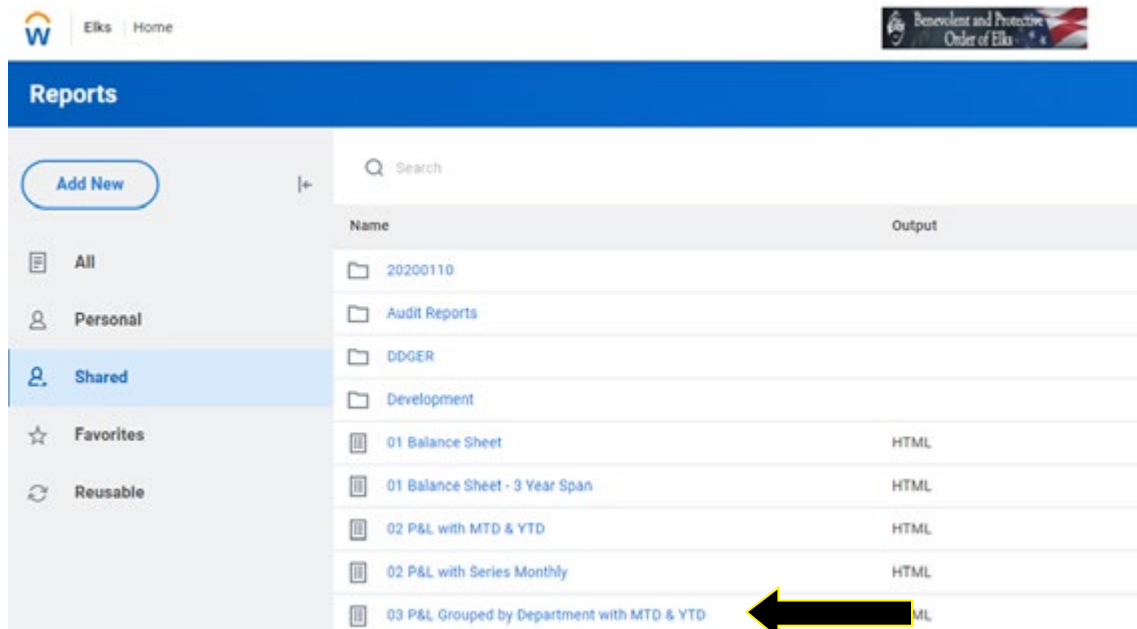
W Elks Home

Benevolent and Protective Order of Elks

Reports

Add New

All

Personal

Shared

Favorites

Reusable

Search

| Name | Output |
|---|---|
| 20200110 | |
| Audit Reports | |
| DDGER | |
| Development | |
| 01 Balance Sheet | HTML |
| 01 Balance Sheet - 3 Year Span | HTML |
| 02 P&L with MTD & YTD | HTML |
| 02 P&L with Series Monthly | HTML |
| 03 P&L Grouped by Department with MTD & YTD | ML |